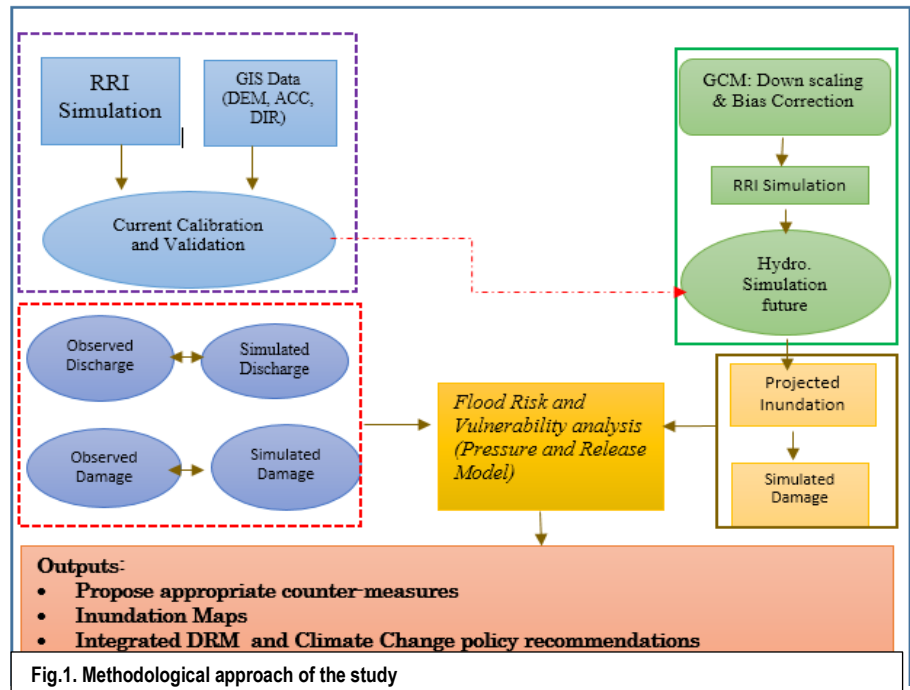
RRI Simulation

GIS Data (DEM, ACC, DIR)

Current Calibration and Validation

GCM: Down scaling & Bias Correction

RRI Simulation

Hydro. Simulation future

Observed Discharge

Simulated Discharge

Observed Damage

Simulated Damage

Flood Risk and Vulnerability analysis (Pressure and Release Model)

Projected Inundation

Simulated Damage

Outputs:
• Propose appropriate counter-measures
• Inundation Maps
• Integrated DRM and Climate Change policy recommendations

Fig.1. Methodological approach of the study